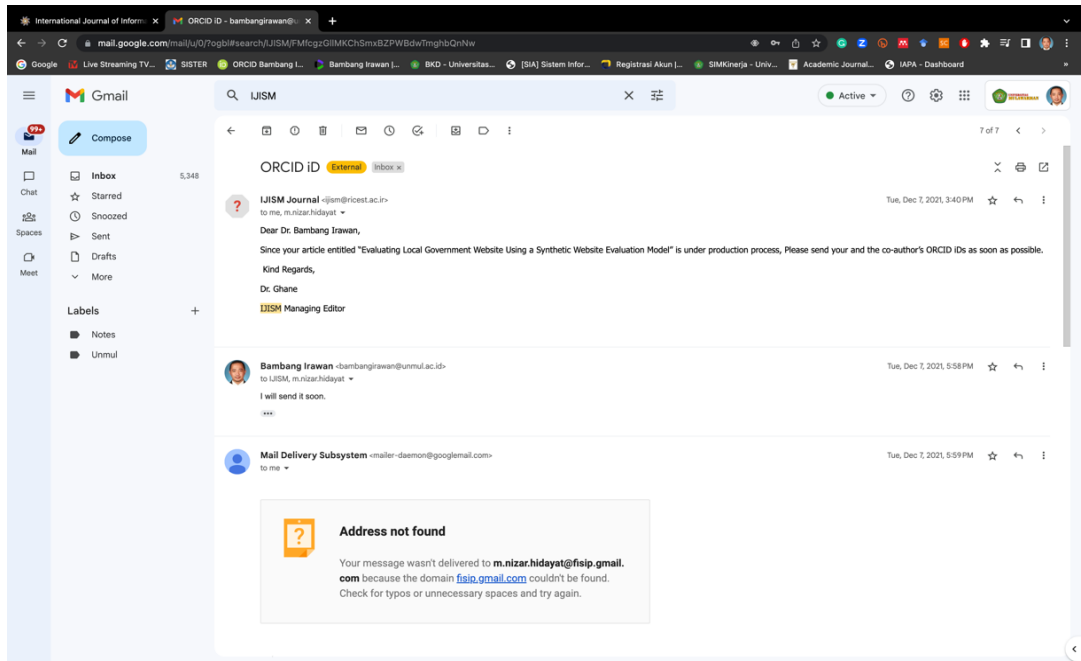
International Journal of Inform ×
ORCID iD - bambangirawan@u ×
+

mail.google.com/mail/u/0/?ogbl#search/IJISM/FMfcgzGllMKChSmxBZPWBdwTmghbQnNw

Google  Live Streaming TV...  SISTER  ORCID Bambang I...  Bambang Irawan |...  BKD - Universitas...  [SIA] Sistem Infor...  Registrasi Akun |...  SIMKinerja - Univ...  Academic Journal...  IAPA - Dashboard

Gmail
IJISM
Active

99+
Mail
Chat
Spaces
Meet

Compose
Inbox 5,348
Starred
Snoozed
Sent
Drafts
More

Labels +
Notes
Unmul

7 of 7

ORCID iD External Inbox ×

IJISM Journal <ijism@ricest.ac.ir>
to me, m.nizar.hidayat
Tue, Dec 7, 2021, 3:40 PM

Dear Dr. Bambang Irawan,

Since your article entitled "Evaluating Local Government Website Using a Synthetic Website Evaluation Model" is under production process, Please send your and the co-author's ORCID iDs as soon as possible.

Kind Regards,

Dr. Ghane

IJISM Managing Editor

Bambang Irawan <bambangirawan@unmul.ac.id>
to IJISM, m.nizar.hidayat
Tue, Dec 7, 2021, 5:58 PM

I will send it soon.

Mail Delivery Subsystem <mailer-daemon@googlemail.com>
to me
Tue, Dec 7, 2021, 5:59 PM

Address not found

Your message wasn't delivered to m.nizar.hidayat@fisip.gmail.com because the domain fisip.gmail.com couldn't be found. Check for typos or unnecessary spaces and try again.